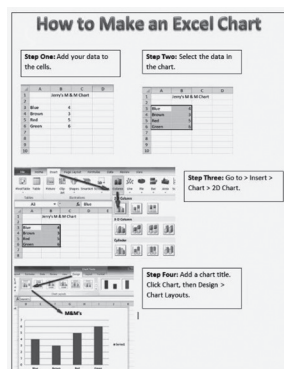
How to Make an Excel Chart

Step One: Add your data to the cells.

|  | A | B | C |
|---|---|---|---|
| 1 | Jenny's M & M Chart |  |  |
| 2 |  |  |  |
| 3 | Blue | 4 |  |
| 4 | Brown | 3 |  |
| 5 | Red | 5 |  |
| 6 | Green | 6 |  |

Step Two: Select the data in the chart.

|  | A | B | C |
|---|---|---|---|
| 1 | Jenny's M & M Chart |  |  |
| 2 |  |  |  |
| 3 | Blue | 4 |  |
| 4 | Brown | 3 |  |
| 5 | Red | 5 |  |
| 6 | Green | 6 |  |

Step Three: Go to > Insert > Chart > 2D Chart.

Jenny's M & M Chart
Blue
Brown
Red
Green

Step Four: Add a chart title. Click Chart, then Design > Chart Layouts.

M&M's

Blue Brown Red Green